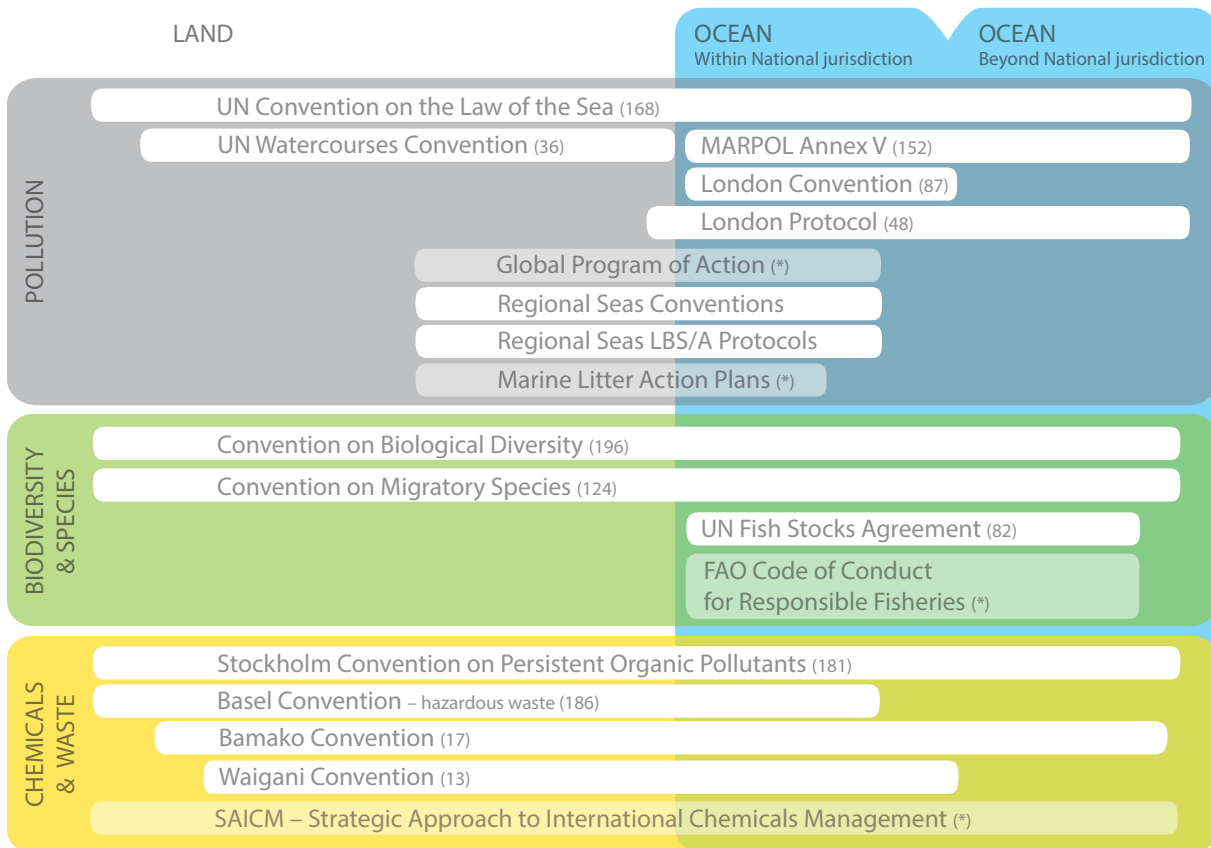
LAND

OCEAN
Within National jurisdiction

OCEAN
Beyond National jurisdiction

POLLUTION

UN Convention on the Law of the Sea (168)

UN Watercourses Convention (36)

MARPOL Annex V (152)

London Convention (87)

London Protocol (48)

Global Program of Action (*)

Regional Seas Conventions

Regional Seas LBS/A Protocols

Marine Litter Action Plans (*)

BIODIVERSITY & SPECIES

Convention on Biological Diversity (196)

Convention on Migratory Species (124)

UN Fish Stocks Agreement (82)

FAO Code of Conduct for Responsible Fisheries (*)

CHEMICALS & WASTE

Stockholm Convention on Persistent Organic Pollutants (181)

Basel Convention – hazardous waste (186)

Bamako Convention (17)

Waigani Convention (13)

SAICM – Strategic Approach to International Chemicals Management (*)